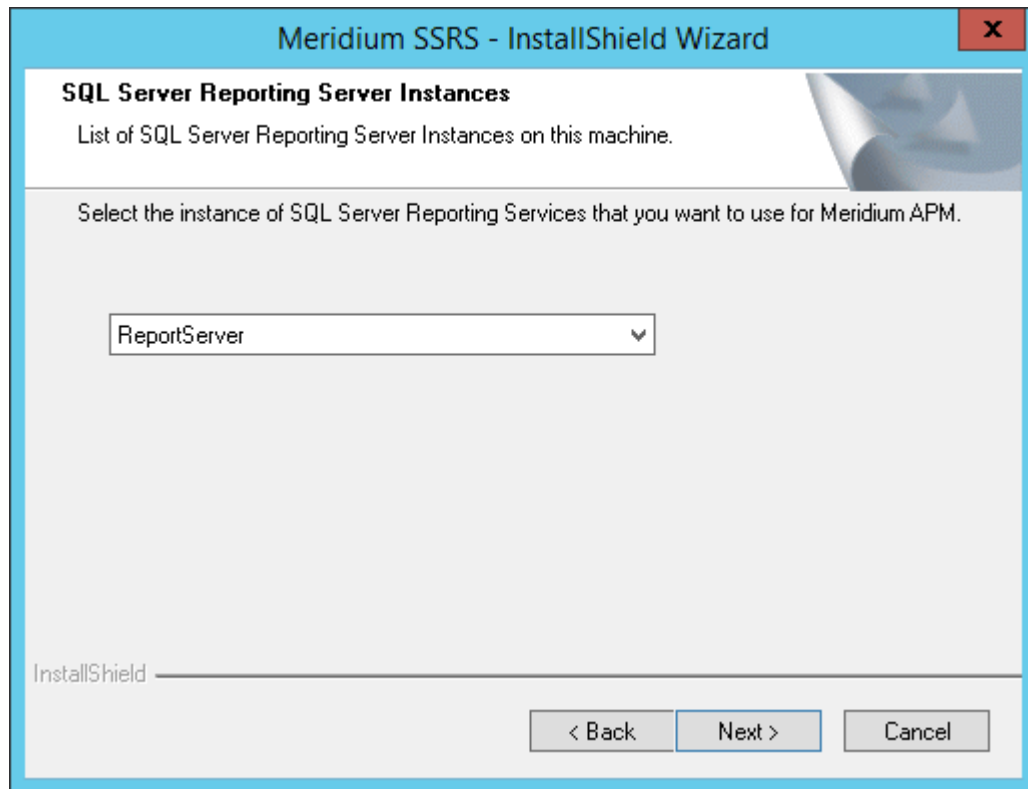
Meridium SSRS - InstallShield Wizard

x

SQL Server Reporting Server Instances

List of SQL Server Reporting Server Instances on this machine.

Select the instance of SQL Server Reporting Services that you want to use for Meridium APM.

ReportServer

InstallShield

< Back

Next >

Cancel